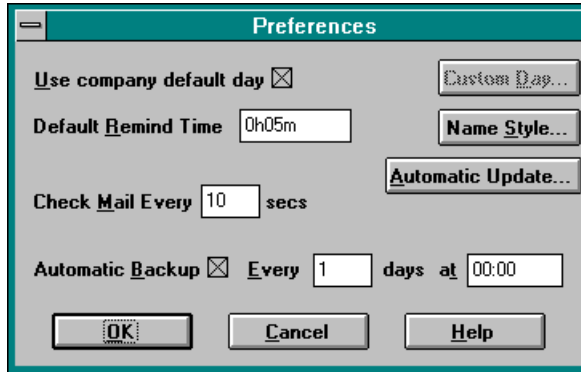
Preferences

Use company default day ☒

Custom Day...

Default Remind Time 0h05m

Name Style...

Automatic Update...

Check Mail Every 10 secs

Automatic Backup ☒ Every 1 days at 00:00

OK

Cancel

Help